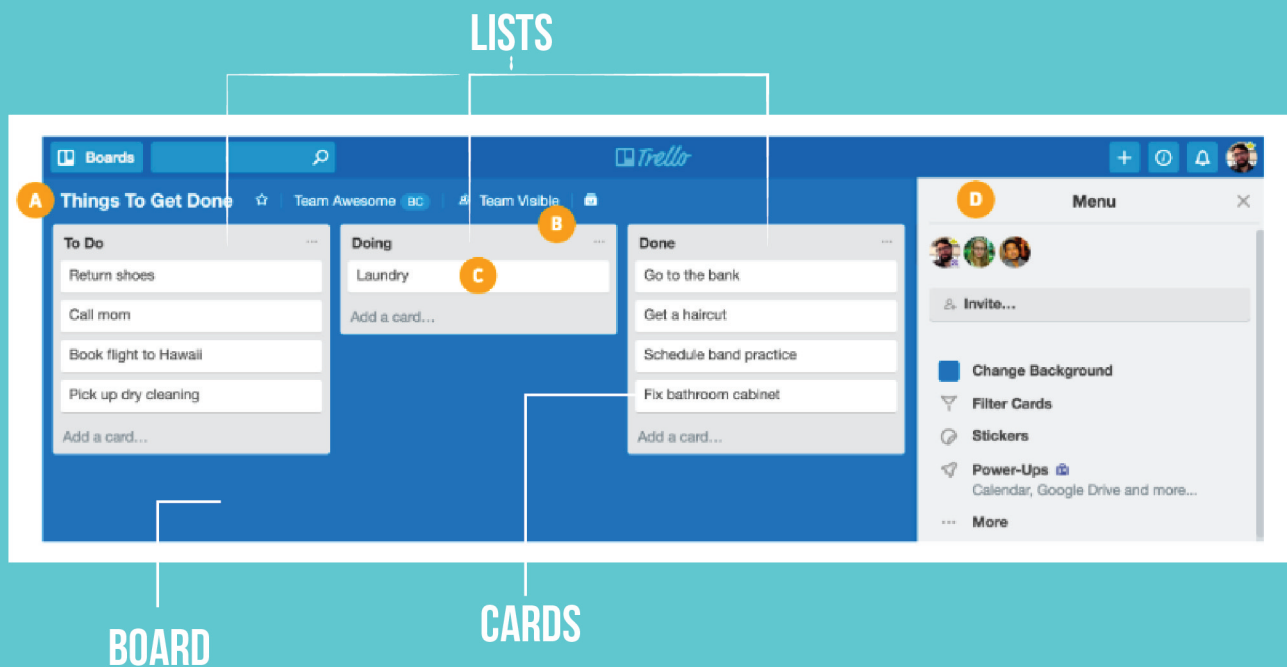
LISTS

Boards

Trello

A Things To Get Done ☆ Team Awesome BC Team Visible

B

D Menu

To Do
Return shoes
Call mom
Book flight to Hawaii
Pick up dry cleaning
Add a card...

Doing
Laundry C
Add a card...

Done
Go to the bank
Get a haircut
Schedule band practice
Fix bathroom cabinet
Add a card...

Invite...
Change Background
Filter Cards
Stickers
Power-Ups
Calendar, Google Drive and more...
More

BOARD

CARDS